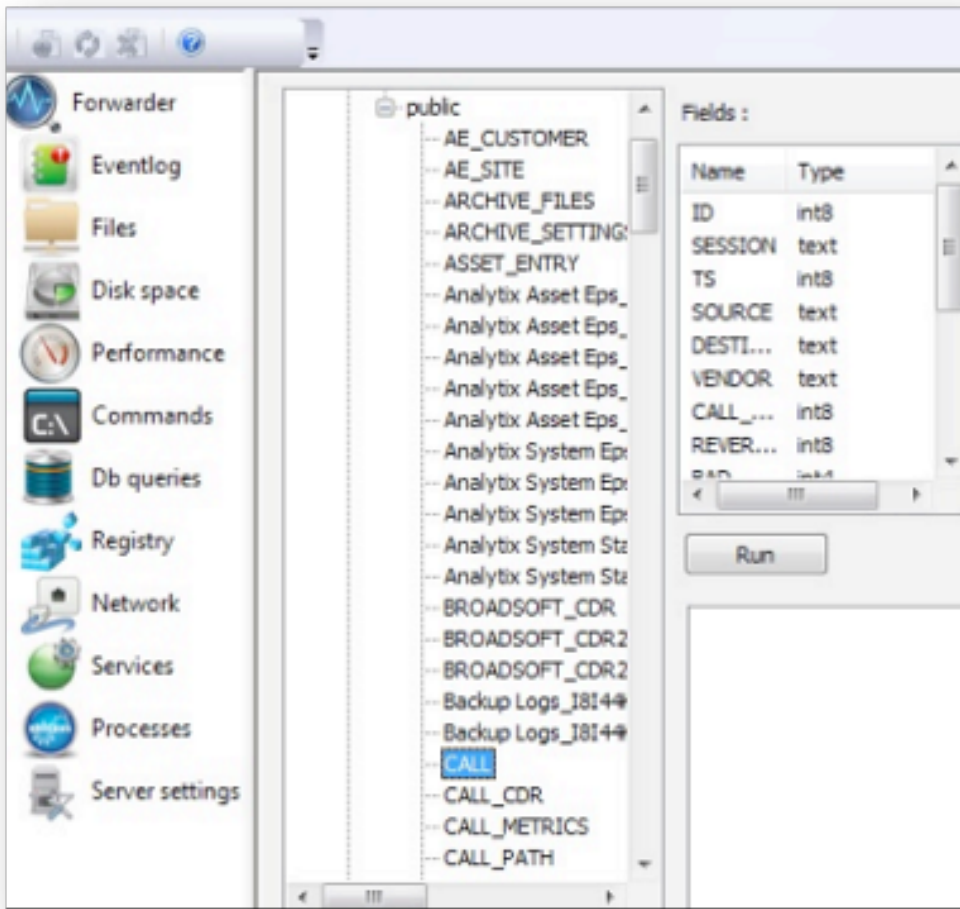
Forwarder
Eventlog
Files
Disk space
Performance
Commands
Db queries
Registry
Network
Services
Processes
Server settings

public
AE_CUSTOMER
AE_SITE
ARCHIVE_FILES
ARCHIVE_SETTING:
ASSET_ENTRY
Analytix Asset Eps_
Analytix Asset Eps_
Analytix Asset Eps_
Analytix Asset Eps_
Analytix Asset Eps_
Analytix System Ep:
Analytix System Ep:
Analytix System Ep:
Analytix System Sta
Analytix System Sta
BROADSOFT_CDR
BROADSOFT_CDR2
BROADSOFT_CDR2
Backup Logs_I8I4
Backup Logs_I8I4
CALL
CALL_CDR
CALL_METRICS
CALL_PATH

Fields :

| Name | Type |
|---|---|
| ID | int8 |
| SESSION | text |
| TS | int8 |
| SOURCE | text |
| DESTI... | text |
| VENDOR | text |
| CALL_... | int8 |
| REVER... | int8 |
| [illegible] | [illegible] |

Run